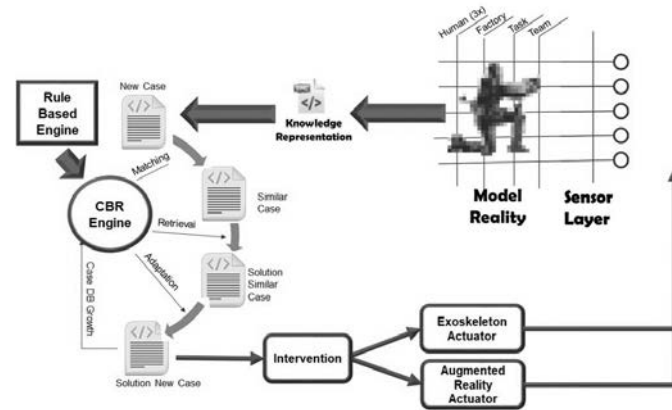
Human (3x)
Factory
Task
Team

Rule Based Engine

New Case

Knowledge Representation

Matching

CBR Engine

Similar Case

Retrieval

Adaptation

Solution Similar Case

Case DB Growth

Model Reality

Sensor Layer

Solution New Case

Intervention

Exoskeleton Actuator

Augmented Reality Actuator